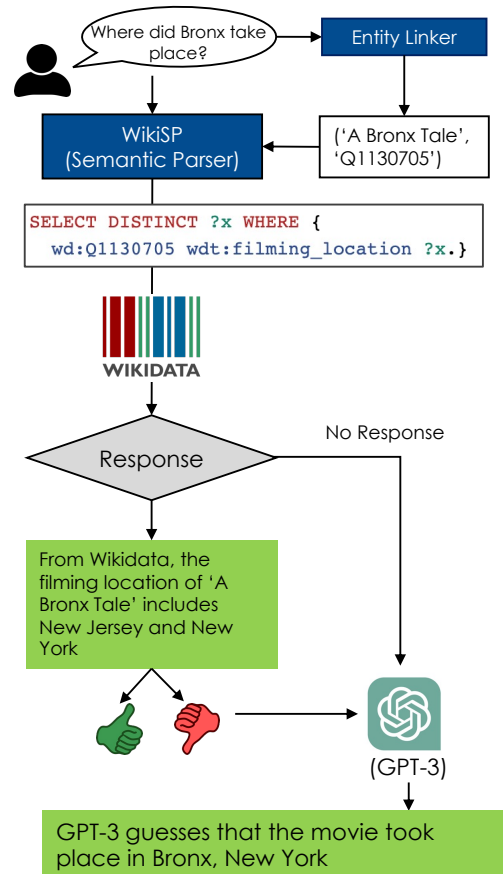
Where did Bronx take place?

Entity Linker

WikiSP
(Semantic Parser)

('A Bronx Tale', 'Q1130705')

SELECT DISTINCT ?x WHERE {
wd:Q1130705 wdt:filming_location ?x.}

WIKIDATA

Response

No Response

From Wikidata, the filming location of 'A Bronx Tale' includes New Jersey and New York

(GPT-3)

GPT-3 guesses that the movie took place in Bronx, New York